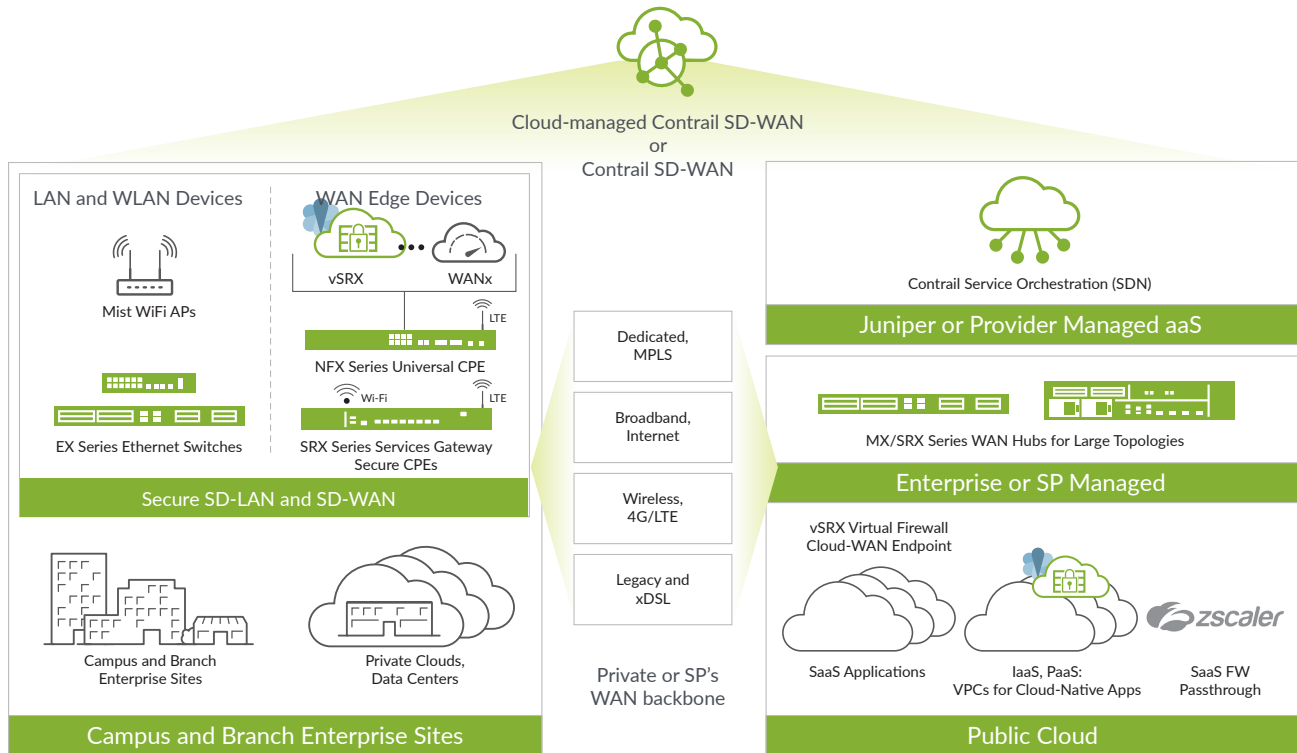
Cloud-managed Contrail SD-WAN
or
Contrail SD-WAN

LAN and WLAN Devices

Mist WiFi APs

EX Series Ethernet Switches

WAN Edge Devices

vSRX

WANx

LTE

NFX Series Universal CPE

Wi-Fi

LTE

SRX Series Services Gateway Secure CPEs

Secure SD-LAN and SD-WAN

Campus and Branch Enterprise Sites

Private Clouds, Data Centers

Campus and Branch Enterprise Sites

Dedicated, MPLS

Broadband, Internet

Wireless, 4G/LTE

Legacy and xDSL

Private or SP's WAN backbone

Contrail Service Orchestration (SDN)

Juniper or Provider Managed aaS

MX/SRX Series WAN Hubs for Large Topologies

Enterprise or SP Managed

vSRX Virtual Firewall Cloud-WAN Endpoint

zscaler

SaaS Applications

IaaS, PaaS: VPCs for Cloud-Native Apps

SaaS FW Passthrough

Public Cloud